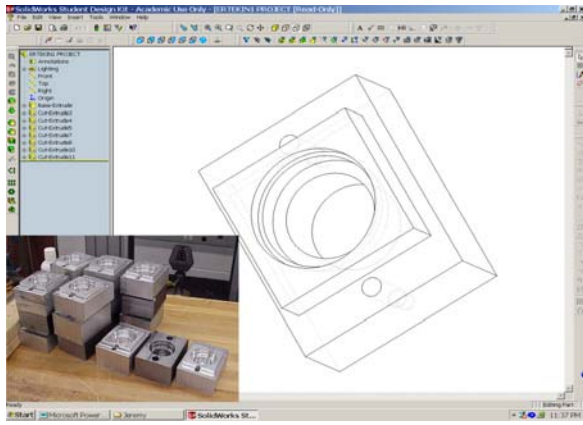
SolidWorks Student Design Kit - Academic Use Only - [ERTEKIN PROJECT [Read-Only]]
File Edit View Insert Tools Window Help

ERTEKIN PROJECT
Annotations
Lighting
Front
Top
Right
Origin
Base-Extrude
Cut-Extrude2
Cut-Extrude4
Cut-Extrude5
Cut-Extrude6
Cut-Extrude7
Cut-Extrude8
Cut-Extrude10
Cut-Extrude11

Ready
Editing Part
Start
Microsoft Power
Jeremy
SolidWorks St...
11:37 PM